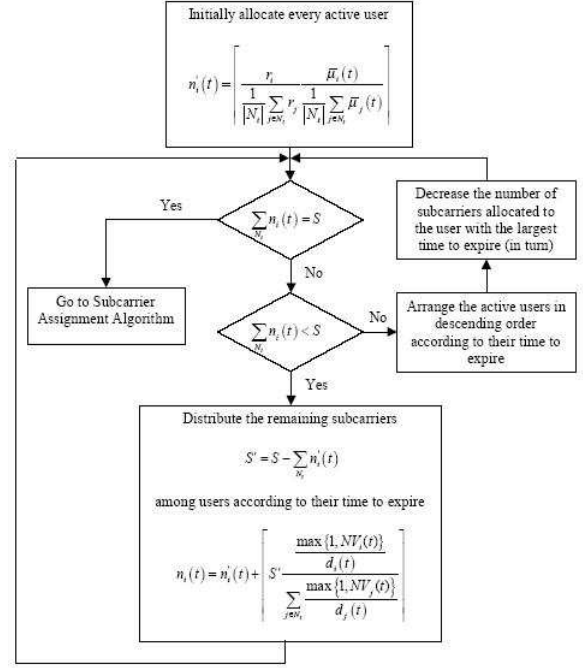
Initially allocate every active user

$n_i'(t) = \left\lfloor \frac{r_i}{\frac{1}{|N_t|}\sum_{j\in N_t} r_j} \frac{\overline{\mu}_i(t)}{\frac{1}{|N_t|}\sum_{j\in N_t} \overline{\mu}_j(t)} \right\rfloor$

Yes

$\sum_{N_t} n_i(t) = S$

No

Decrease the number of subcarriers allocated to the user with the largest time to expire (in turn)

Go to Subcarrier Assignment Algorithm

$\sum_{N_t} n_i(t) < S$

No

Arrange the active users in descending order according to their time to expire

Yes

Distribute the remaining subcarriers

$S' = S - \sum_{N_t} n_i'(t)$

among users according to their time to expire

$n_i(t) = n_i'(t) + \left\lfloor S' \frac{\frac{\max\{1, NV_i(t)\}}{d_i(t)}}{\sum_{j\in N_t} \frac{\max\{1, NV_j(t)\}}{d_j(t)}} \right\rfloor$